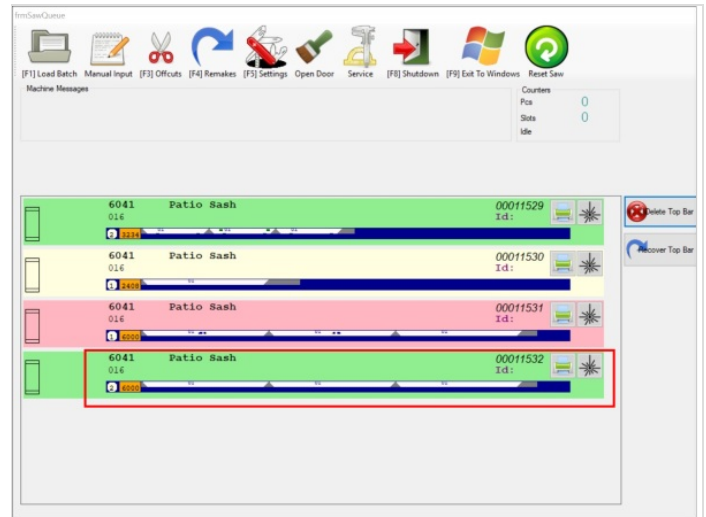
frmSawQueue

[F1] Load Batch
Manual Input
[F3] Offcuts
[F4] Remakes
[F5] Settings
Open Door
Service
[F8] Shutdown
[F9] Exit To Windows
Reset Saw

Machine Messages

Counters
Pcs 0
Slots 0
Idle

6041 Patio Sash
016
3234
00011529
Id:

6041 Patio Sash
016
2408
00011530
Id:

6041 Patio Sash
016
6000
00011531
Id:

6041 Patio Sash
016
6000
00011532
Id:

Delete Top Bar
Recover Top Bar